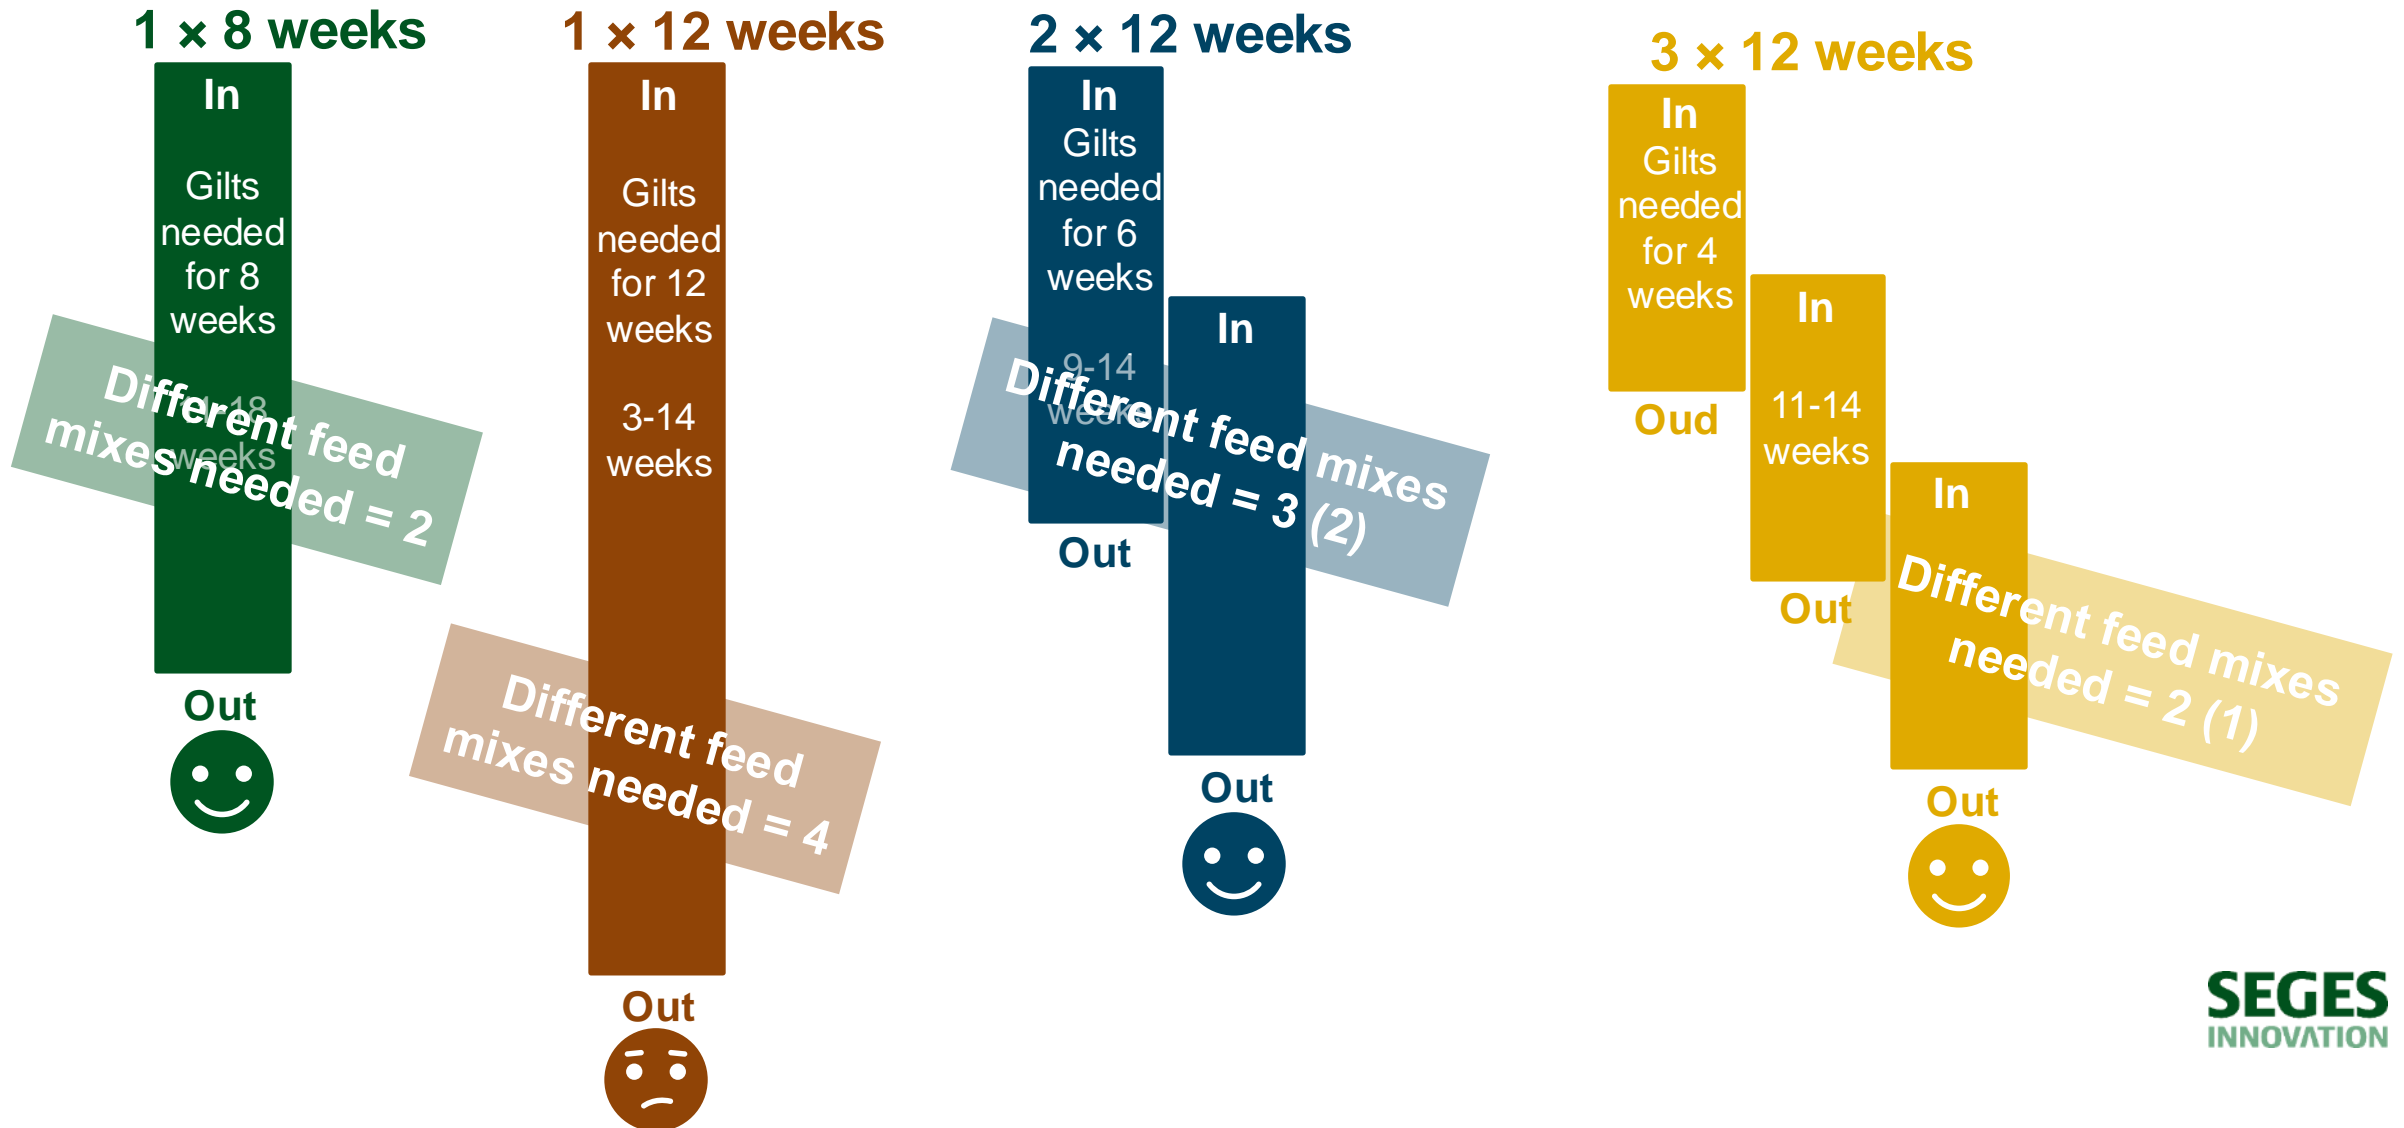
1 × 8 weeks

In

Gilts needed for 8 weeks

11-18 weeks

Different feed mixes needed = 2

Out

1 × 12 weeks

In

Gilts needed for 12 weeks

3-14 weeks

Different feed mixes needed = 4

Out

2 × 12 weeks

In

Gilts needed for 6 weeks

9-14 weeks

Out

In

Different feed mixes needed = 3 (2)

Out

3 × 12 weeks

In

Gilts needed for 4 weeks

Oud

In

11-14 weeks

Out

In

Different feed mixes needed = 2 (1)

Out

SEGES INNOVATION